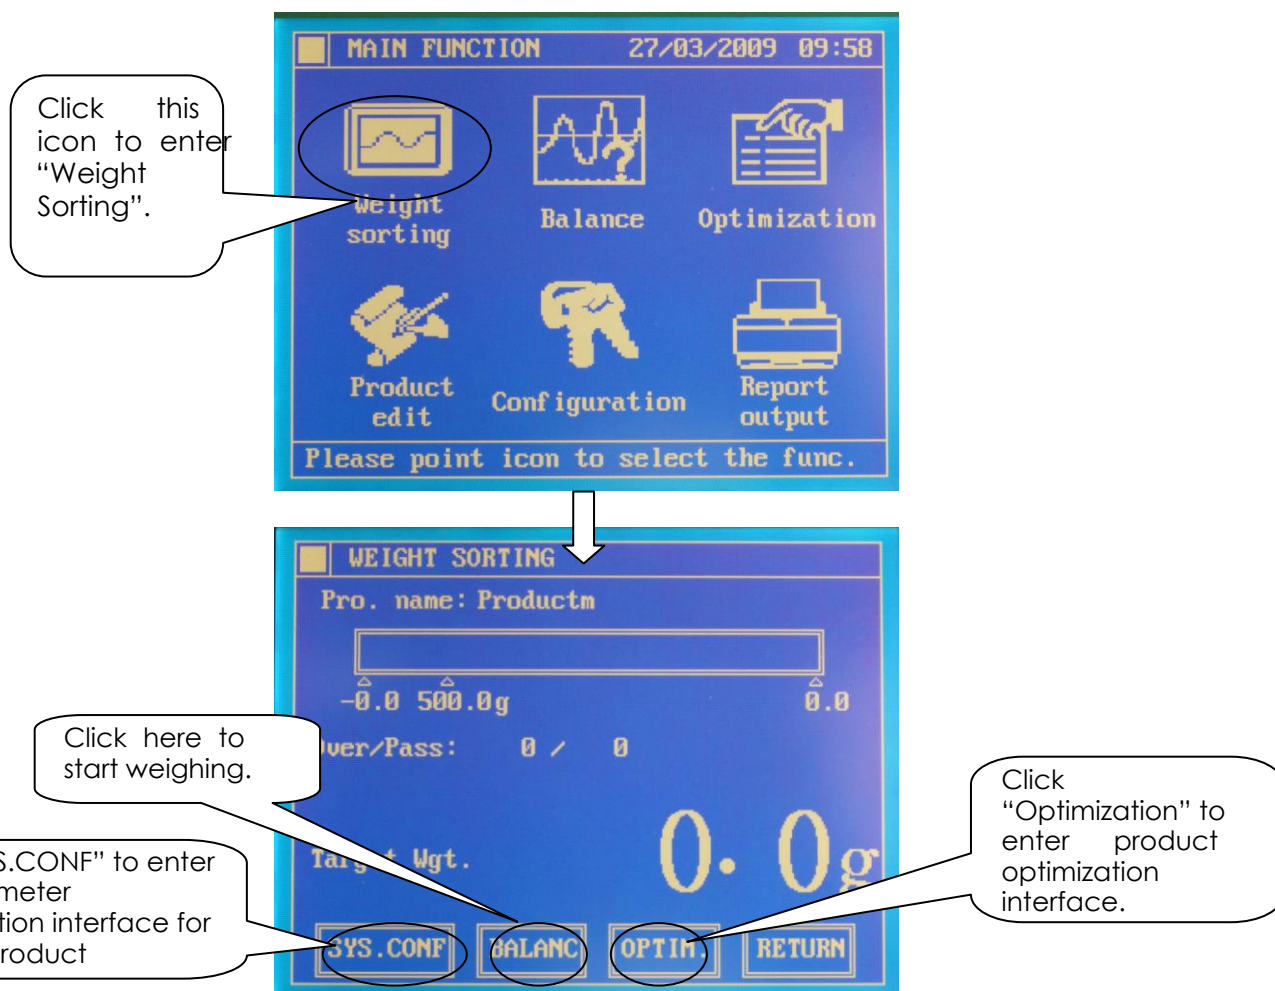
MAIN FUNCTION 27/03/2009 09:58

Click this icon to enter "Weight Sorting".

Weight sorting

Balance

Optimization

Product edit

Configuration

Report output

Please point icon to select the func.

WEIGHT SORTING

Pro. name: Productm

-0.0 500.0g 0.0

Click here to start weighing.

Over/Pass: 0 / 0

Click "Optimization" to enter product optimization interface.

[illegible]S.CONF" to enter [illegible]meter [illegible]tion interface for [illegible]roduct

Tar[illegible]t Wgt.

0. 0g

SYS.CONF BALANC OPTIM RETURN